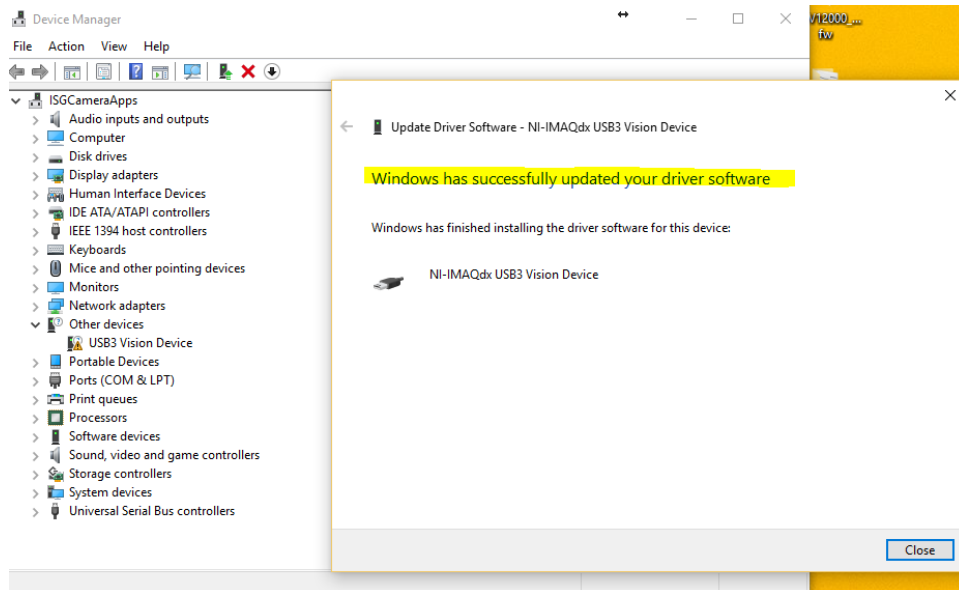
Device Manager

File Action View Help

ISGCameraApps
Audio inputs and outputs
Computer
Disk drives
Display adapters
Human Interface Devices
IDE ATA/ATAPI controllers
IEEE 1394 host controllers
Keyboards
Mice and other pointing devices
Monitors
Network adapters
Other devices
USB3 Vision Device
Portable Devices
Ports (COM & LPT)
Print queues
Processors
Software devices
Sound, video and game controllers
Storage controllers
System devices
Universal Serial Bus controllers

V12000_...
fw

Update Driver Software - NI-IMAQdx USB3 Vision Device

Windows has successfully updated your driver software

Windows has finished installing the driver software for this device:

NI-IMAQdx USB3 Vision Device

Close